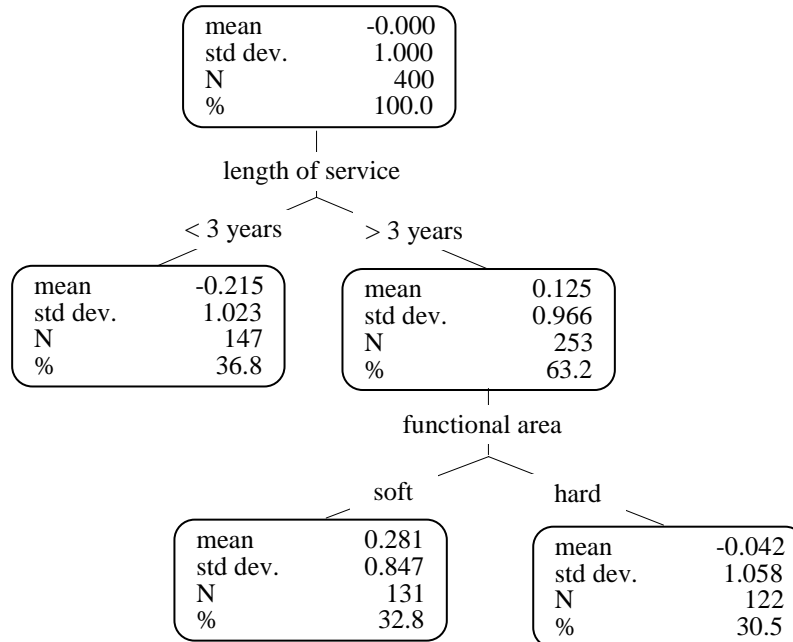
| mean | -0.000 |
|---|---|
| std dev. | 1.000 |
| N | 400 |
| % | 100.0 |

length of service

< 3 years

> 3 years

| mean | -0.215 |
|---|---|
| std dev. | 1.023 |
| N | 147 |
| % | 36.8 |

| mean | 0.125 |
|---|---|
| std dev. | 0.966 |
| N | 253 |
| % | 63.2 |

functional area

soft

hard

| mean | 0.281 |
|---|---|
| std dev. | 0.847 |
| N | 131 |
| % | 32.8 |

| mean | -0.042 |
|---|---|
| std dev. | 1.058 |
| N | 122 |
| % | 30.5 |